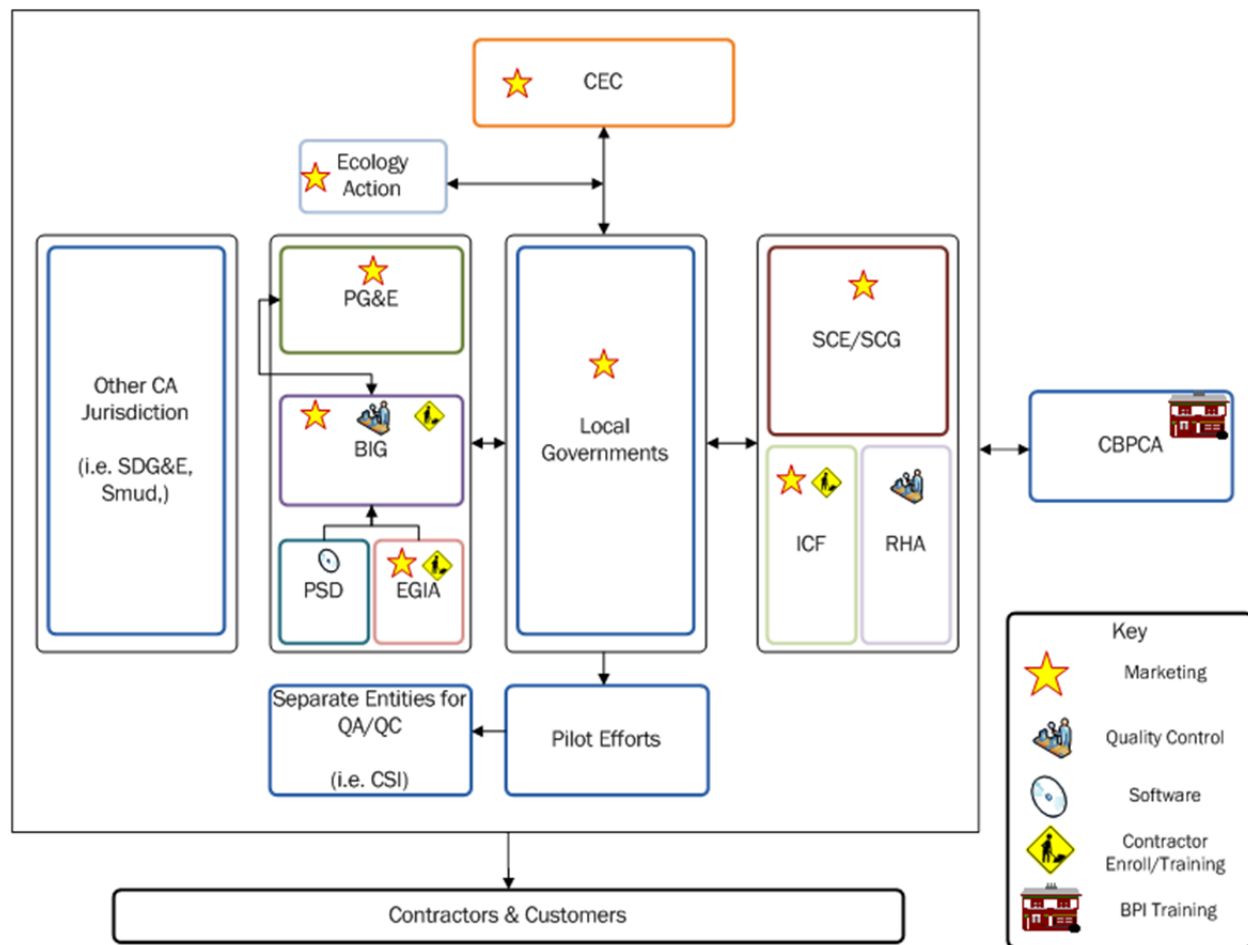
CEC

Ecology Action

Other CA Jurisdiction

(i.e. SDG&E, Smud,)

PG&E

BIG

PSD

EGIA

Local Governments

SCE/SCG

ICF

RHA

CBPCA

Separate Entities for QA/QC

(i.e. CSI)

Pilot Efforts

Key

Marketing

Quality Control

Software

Contractor Enroll/Training

BPI Training

Contractors & Customers